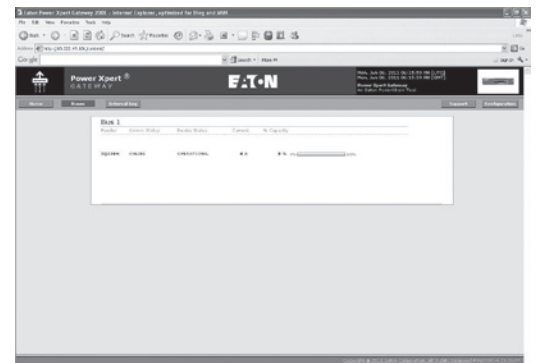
Eaton Power Xpert Gateway 2000 - Internet Explorer, optimized for Bing and MSN
File Edit View Favorites Tools Help
Back Search Favorites
Address http://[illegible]
Google Search More
Power Xpert® GATEWAY
E·T·N
Mon, Jun 06, 2011 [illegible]
Mon, Jun 06, 2011 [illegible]
Power Xpert Gateway
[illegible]
Home Buses Internal Log Support Configuration
Bus 1
Feeder Sensor Status Feeder Status Current % Capacity
SQD200 ONLINE OPERATIONAL 0 A 0 %
Copyright © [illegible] Eaton Corporation. All rights reserved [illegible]